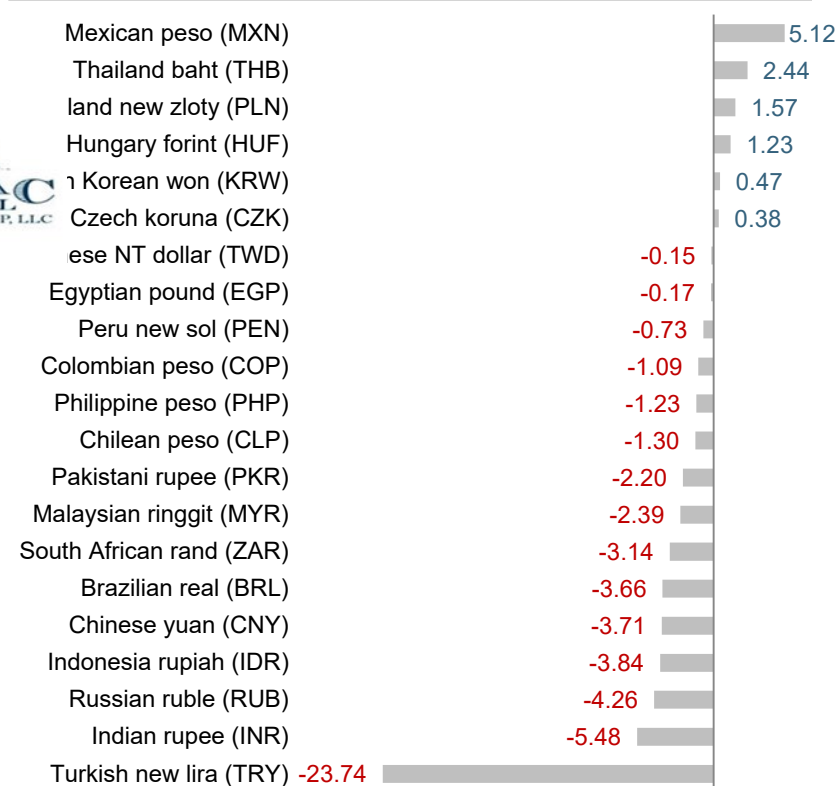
Mexican peso (MXN) 5.12
Thailand baht (THB) 2.44
land new zloty (PLN) 1.57
Hungary forint (HUF) 1.23
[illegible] Korean won (KRW) 0.47
Czech koruna (CZK) 0.38
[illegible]ese NT dollar (TWD) -0.15
Egyptian pound (EGP) -0.17
Peru new sol (PEN) -0.73
Colombian peso (COP) -1.09
Philippine peso (PHP) -1.23
Chilean peso (CLP) -1.30
Pakistani rupee (PKR) -2.20
Malaysian ringgit (MYR) -2.39
South African rand (ZAR) -3.14
Brazilian real (BRL) -3.66
Chinese yuan (CNY) -3.71
Indonesia rupiah (IDR) -3.84
Russian ruble (RUB) -4.26
Indian rupee (INR) -5.48
Turkish new lira (TRY) -23.74

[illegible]CC
L
P, LLC